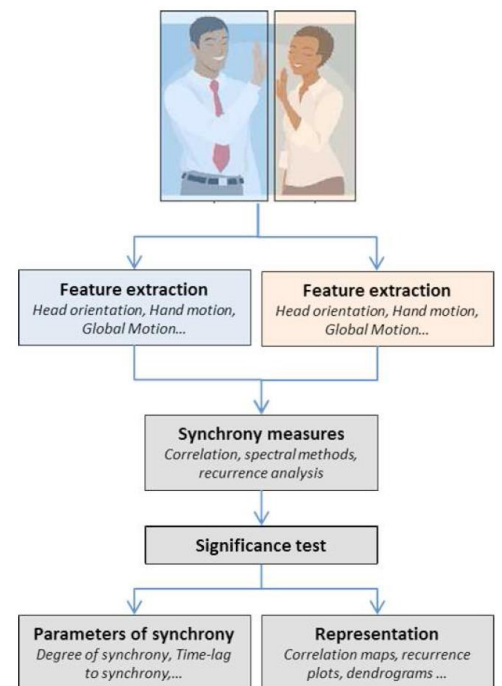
Feature extraction
Head orientation, Hand motion, Global Motion...

Feature extraction
Head orientation, Hand motion, Global Motion...

Synchrony measures
Correlation, spectral methods, recurrence analysis

Significance test

Parameters of synchrony
Degree of synchrony, Time-lag to synchrony,...

Representation
Correlation maps, recurrence plots, dendrograms ...